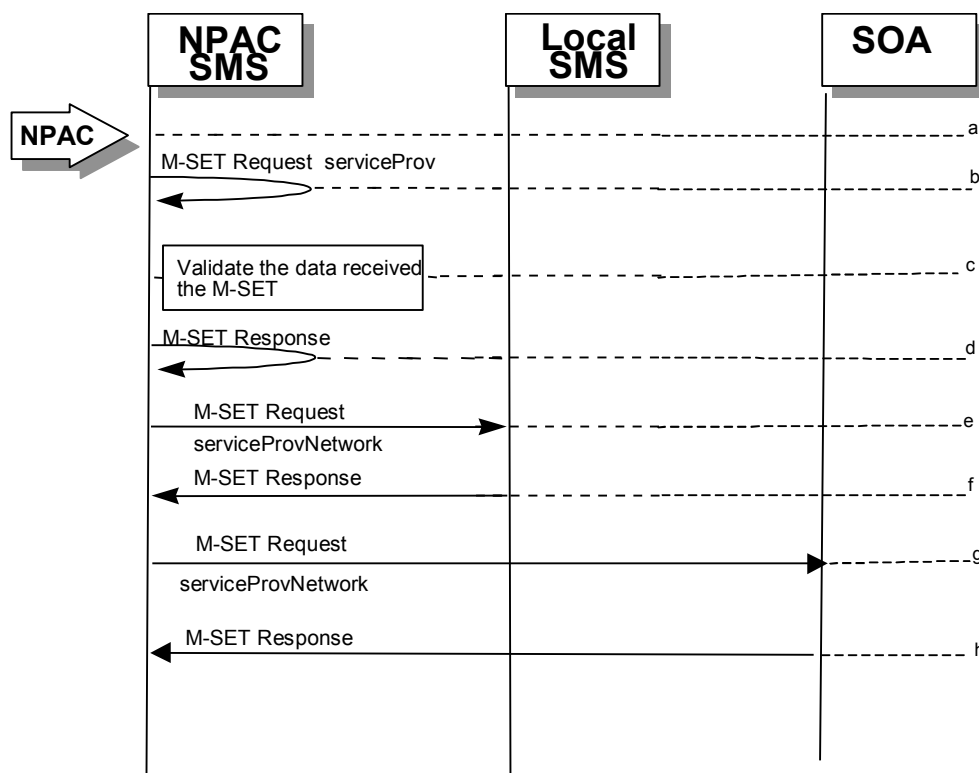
NPAC SMS

Local SMS

SOA

NPAC

a

M-SET Request serviceProv

b

Validate the data received the M-SET

c

M-SET Response

d

M-SET Request

serviceProvNetwork

e

M-SET Response

f

M-SET Request

serviceProvNetwork

g

M-SET Response

h